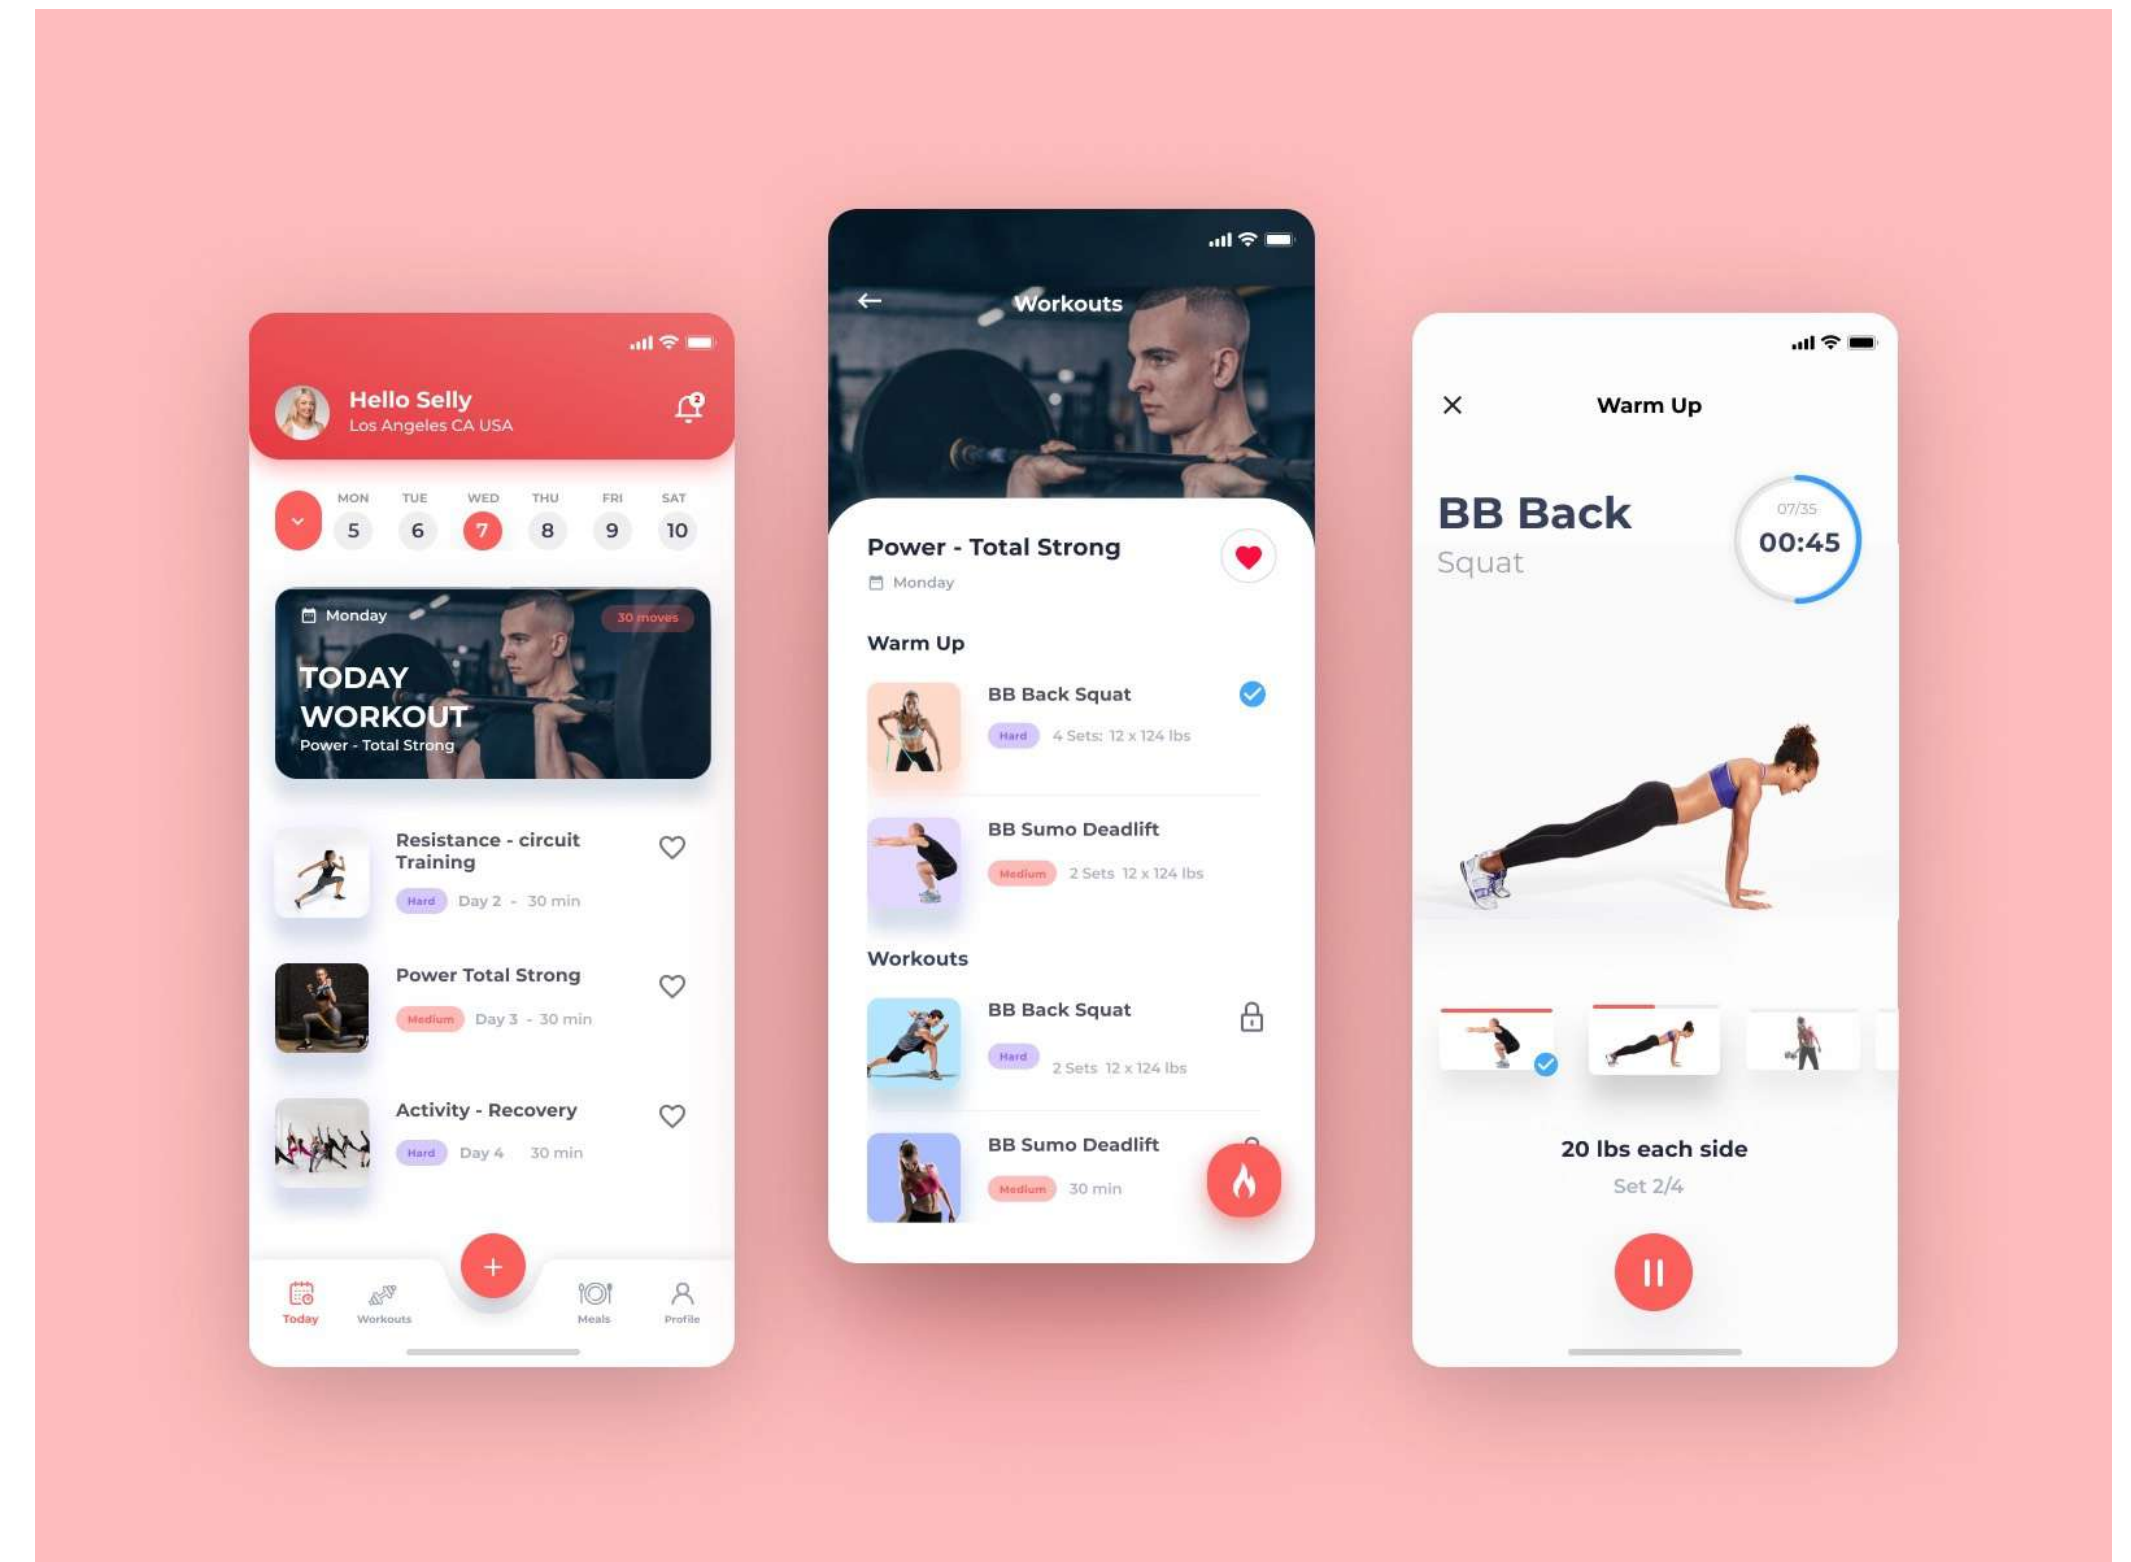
Hello Selly
Los Angeles CA USA

MON 5
TUE 6
WED 7
THU 8
FRI 9
SAT 10

Monday
30 moves
TODAY WORKOUT
Power - Total Strong

Resistance - circuit Training
Hard Day 2 - 30 min

Power Total Strong
Medium Day 3 - 30 min

Activity - Recovery
Hard Day 4 30 min

Today
Workouts
Meals
Profile

Workouts

Power - Total Strong
Monday

Warm Up

BB Back Squat
Hard 4 Sets: 12 x 124 lbs

BB Sumo Deadlift
Medium 2 Sets 12 x 124 lbs

Workouts

BB Back Squat
Hard 2 Sets 12 x 124 lbs

BB Sumo Deadlift
Medium 30 min

Warm Up

BB Back
Squat

07/35
00:45

20 lbs each side
Set 2/4